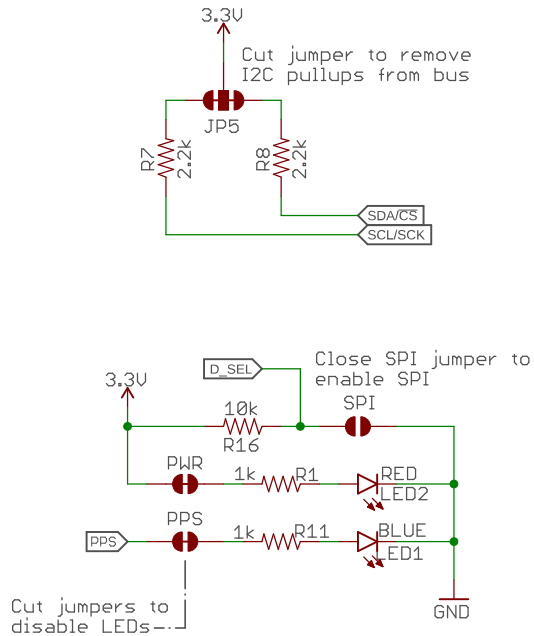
3.3V

Cut jumper to remove I2C pullups from bus

JP5

R7 2.2k

R8 2.2k

SDA/$\overline{CS}$

SCL/SCK

D_SEL

Close SPI jumper to enable SPI

3.3V

10k

R16

SPI

PWR

1k R1

RED

LED2

PPS

PPS

1k R11

BLUE

LED1

Cut jumpers to disable LEDs

GND